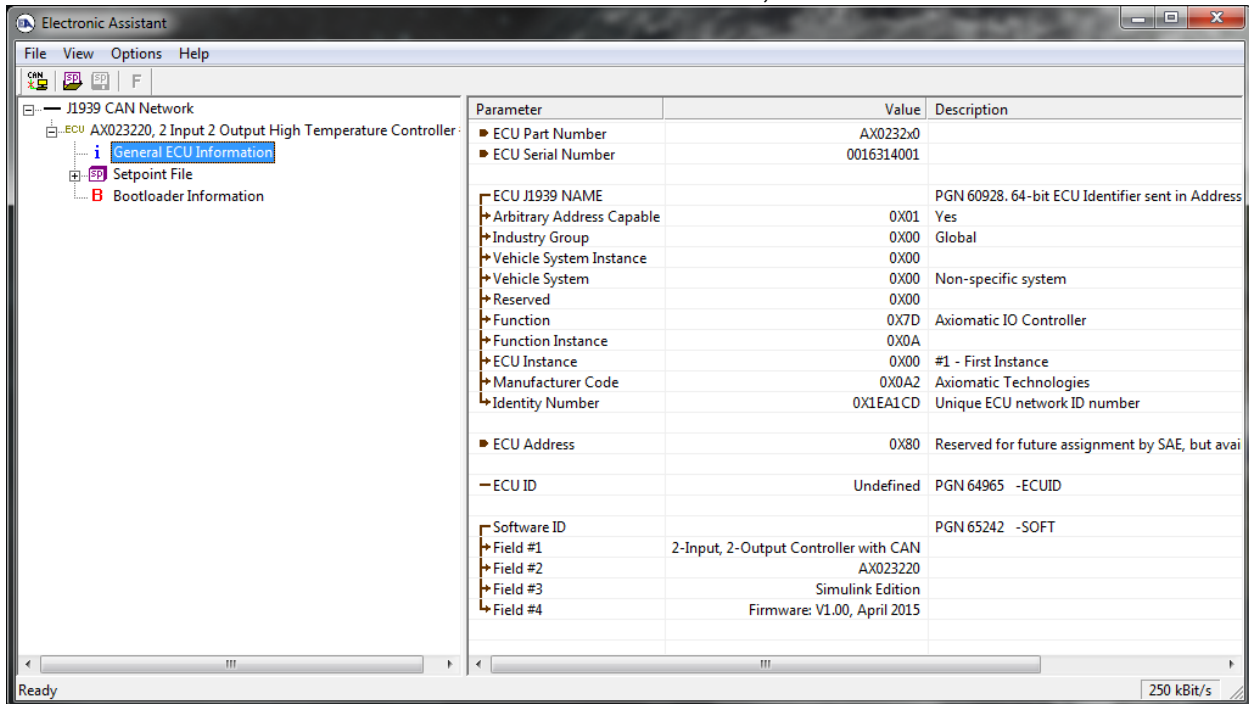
Electronic Assistant

File View Options Help

CAN SP SP F

J1939 CAN Network
ECU AX023220, 2 Input 2 Output High Temperature Controller
i General ECU Information
SP Setpoint File
B Bootloader Information

| Parameter | Value | Description |
|---|---|---|
| ECU Part Number | AX0232x0 | |
| ECU Serial Number | 0016314001 | |
| | | |
| ECU J1939 NAME | | PGN 60928. 64-bit ECU Identifier sent in Address |
| Arbitrary Address Capable | 0X01 | Yes |
| Industry Group | 0X00 | Global |
| Vehicle System Instance | 0X00 | |
| Vehicle System | 0X00 | Non-specific system |
| Reserved | 0X00 | |
| Function | 0X7D | Axiomatic IO Controller |
| Function Instance | 0X0A | |
| ECU Instance | 0X00 | #1 - First Instance |
| Manufacturer Code | 0X0A2 | Axiomatic Technologies |
| Identity Number | 0X1EA1CD | Unique ECU network ID number |
| | | |
| ECU Address | 0X80 | Reserved for future assignment by SAE, but avai |
| | | |
| ECU ID | Undefined | PGN 64965 -ECUID |
| | | |
| Software ID | | PGN 65242 -SOFT |
| Field #1 | 2-Input, 2-Output Controller with CAN | |
| Field #2 | AX023220 | |
| Field #3 | Simulink Edition | |
| Field #4 | Firmware: V1.00, April 2015 | |

Ready
250 kBit/s